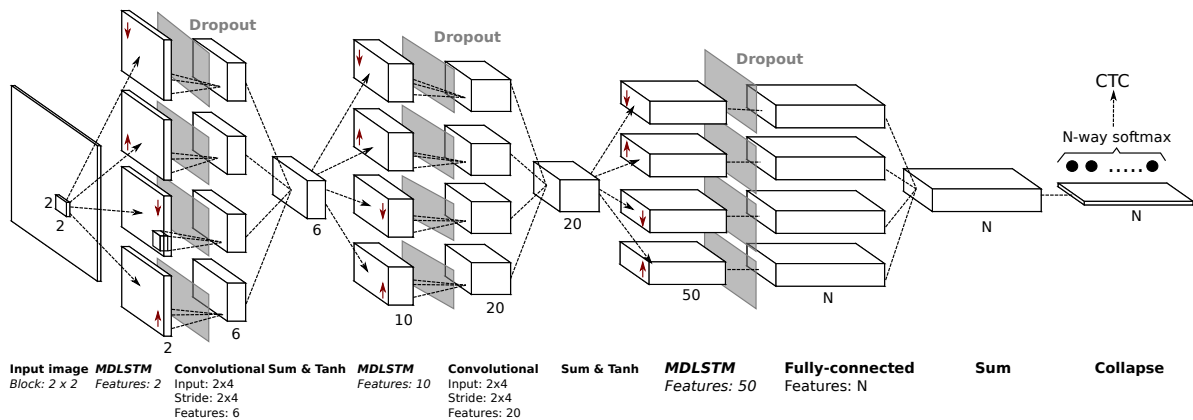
Dropout

Dropout

Dropout

CTC

N-way softmax

.....

2

2

2

6

6

10

20

20

50

N

N

N

Input image
Block: 2 x 2

MDLSTM
Features: 2

Convolutional
Input: 2x4
Stride: 2x4
Features: 6

Sum & Tanh

MDLSTM
Features: 10

Convolutional
Input: 2x4
Stride: 2x4
Features: 20

Sum & Tanh

MDLSTM
Features: 50

Fully-connected
Features: N

Sum

Collapse